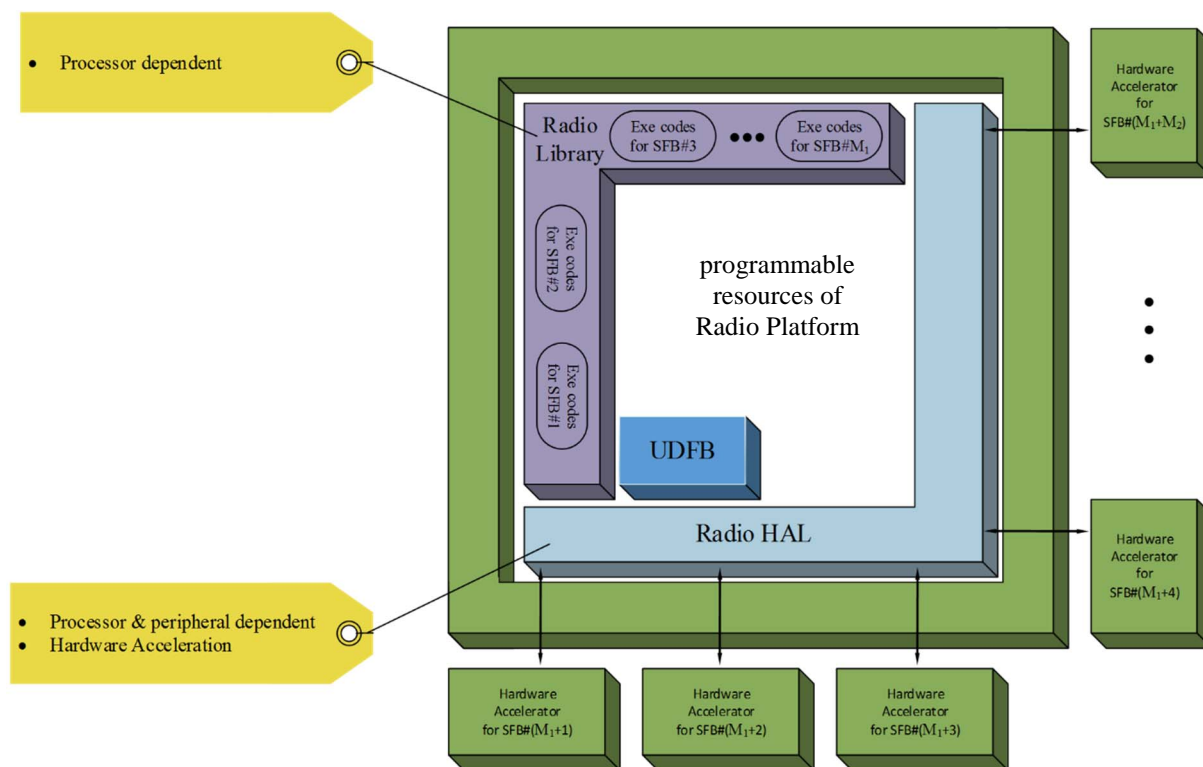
• Processor dependent

Radio Library

Exe codes for SFB#3

•••

Exe codes for SFB#$M_1$

Exe codes for SFB#2

Exe codes for SFB#1

programmable resources of Radio Platform

UDFB

Radio HAL

Hardware Accelerator for SFB#($M_1$+$M_2$)

•
•
•

Hardware Accelerator for SFB#($M_1$+4)

• Processor & peripheral dependent
• Hardware Acceleration

Hardware Accelerator for SFB#($M_1$+1)

Hardware Accelerator for SFB#($M_1$+2)

Hardware Accelerator for SFB#($M_1$+3)